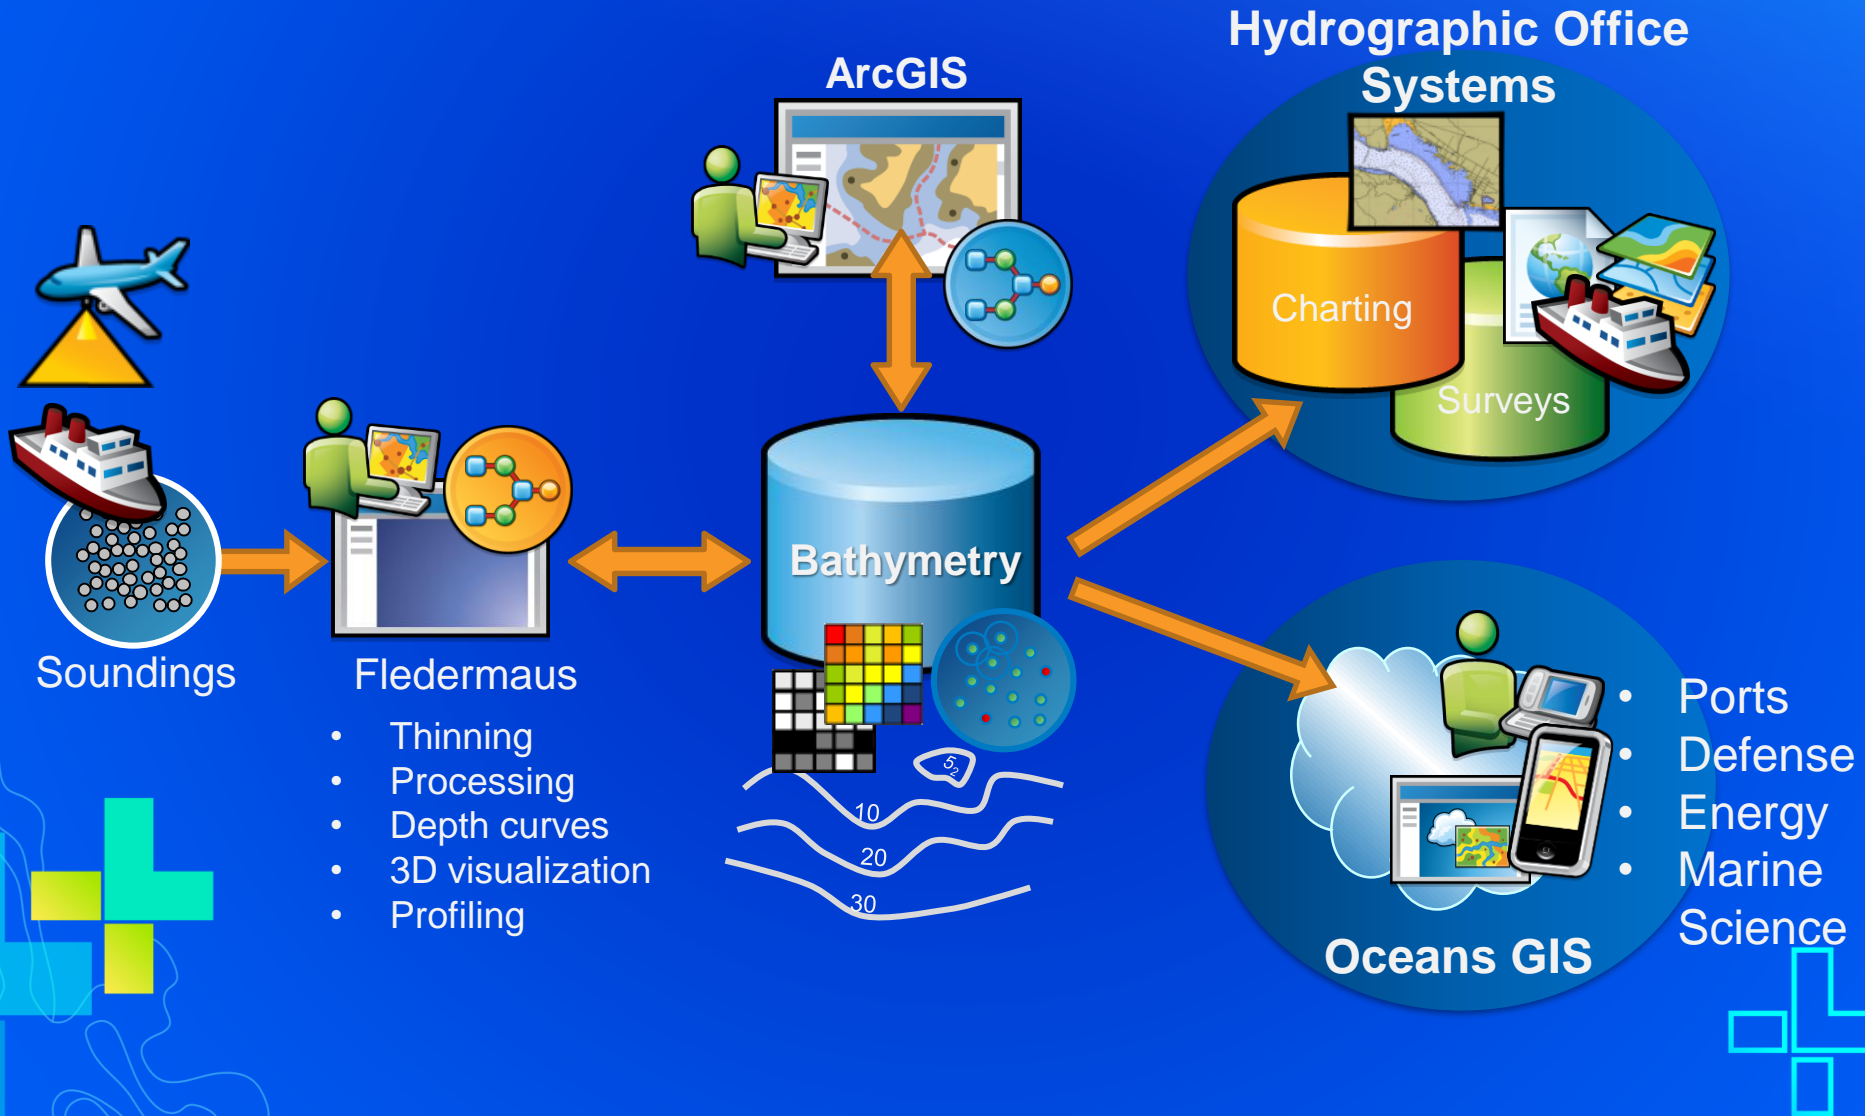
Hydrographic Office Systems

ArcGIS

Charting

Surveys

Soundings

Fledermaus

- Thinning
- Processing
- Depth curves
- 3D visualization
- Profiling

Bathymetry

5

10

20

30

- Ports
- Defense
- Energy
- Marine Science

Oceans GIS